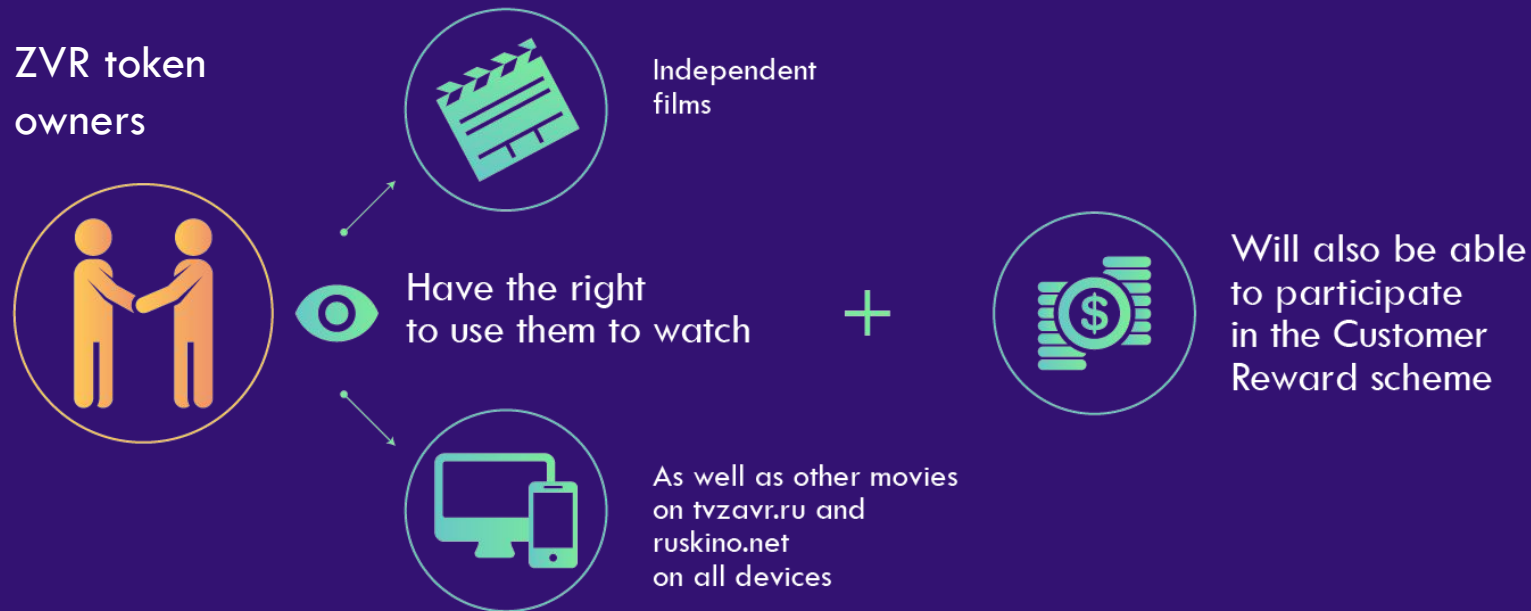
ZVR token owners

Independent films

Have the right to use them to watch

As well as other movies on tvzavr.ru and ruskino.net on all devices

+

$

Will also be able to participate in the Customer Reward scheme